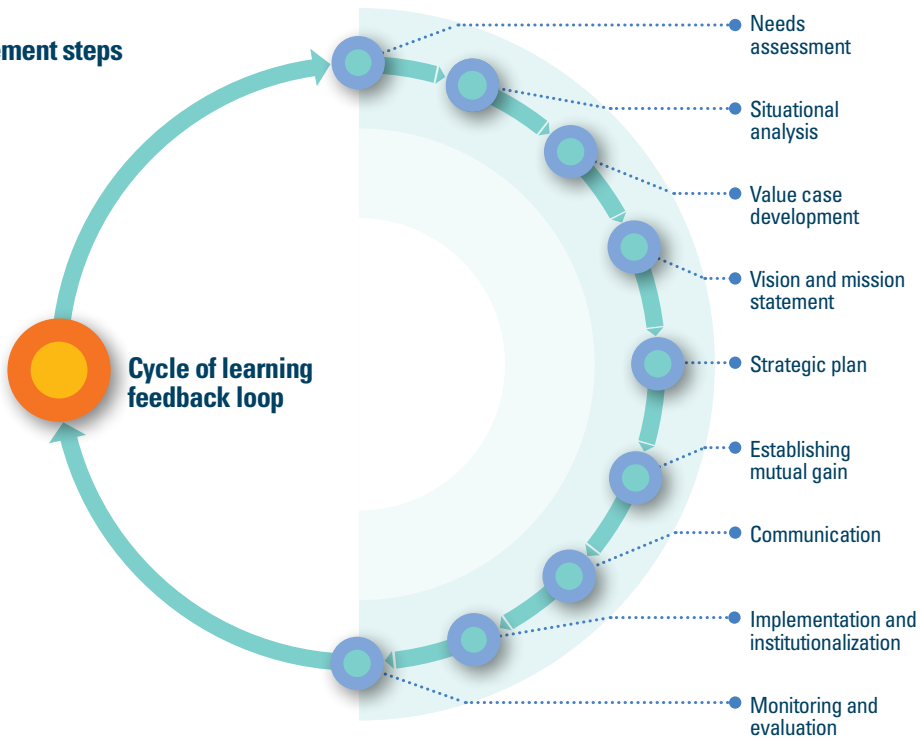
ement steps

Needs assessment

Situational analysis

Value case development

Vision and mission statement

Cycle of learning feedback loop

Strategic plan

Establishing mutual gain

Communication

Implementation and institutionalization

Monitoring and evaluation